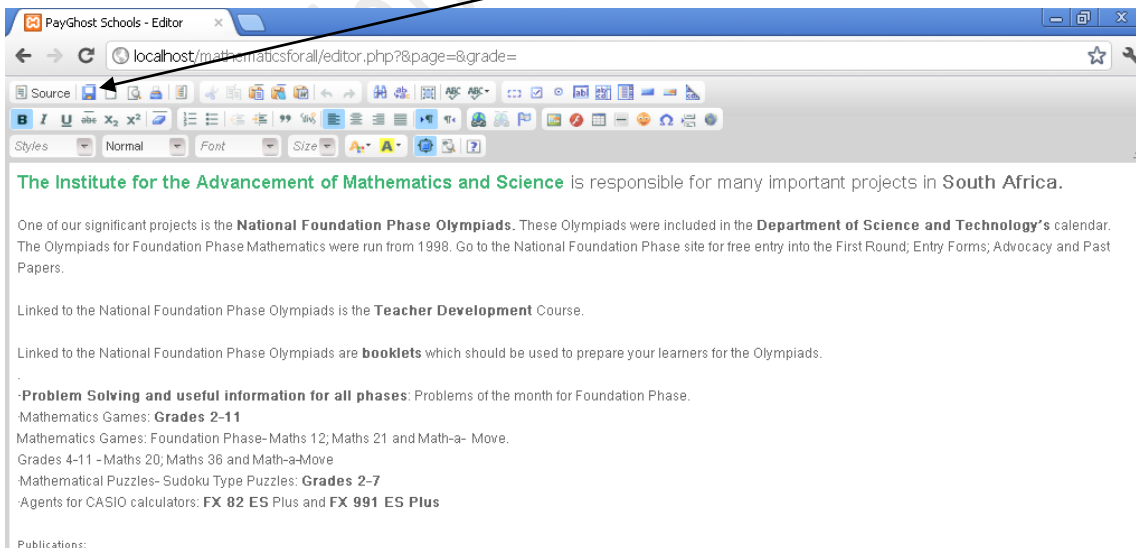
PayGhost Schools - Editor ×

localhost/mathematicsforall/editor.php?&page=&grade=

Source

Styles | Normal | Font | Size

The Institute for the Advancement of Mathematics and Science is responsible for many important projects in South Africa.

One of our significant projects is the National Foundation Phase Olympiads. These Olympiads were included in the Department of Science and Technology's calendar. The Olympiads for Foundation Phase Mathematics were run from 1998. Go to the National Foundation Phase site for free entry into the First Round; Entry Forms; Advocacy and Past Papers.

Linked to the National Foundation Phase Olympiads is the Teacher Development Course.

Linked to the National Foundation Phase Olympiads are booklets which should be used to prepare your learners for the Olympiads.

·Problem Solving and useful information for all phases: Problems of the month for Foundation Phase.
·Mathematics Games: Grades 2-11
Mathematics Games: Foundation Phase- Maths 12; Maths 21 and Math-a- Move.
Grades 4-11 - Maths 20; Maths 36 and Math-a-Move
·Mathematical Puzzles- Sudoku Type Puzzles: Grades 2-7
·Agents for CASIO calculators: FX 82 ES Plus and FX 991 ES Plus

Publications: